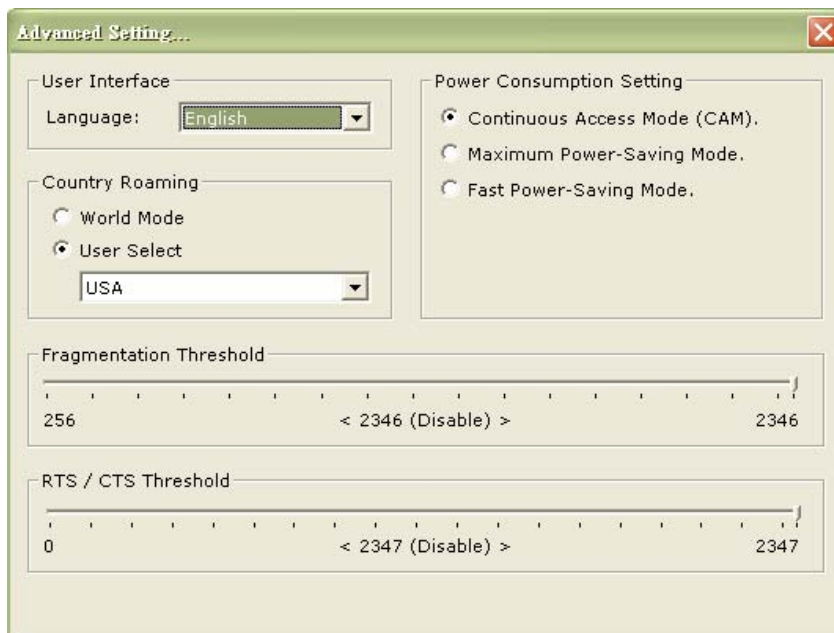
Advanced Setting...

User Interface

Language: English

Country Roaming

World Mode

User Select

USA

Power Consumption Setting

Continuous Access Mode (CAM).

Maximum Power-Saving Mode.

Fast Power-Saving Mode.

Fragmentation Threshold

256 < 2346 (Disable) > 2346

RTS / CTS Threshold

0 < 2347 (Disable) > 2347